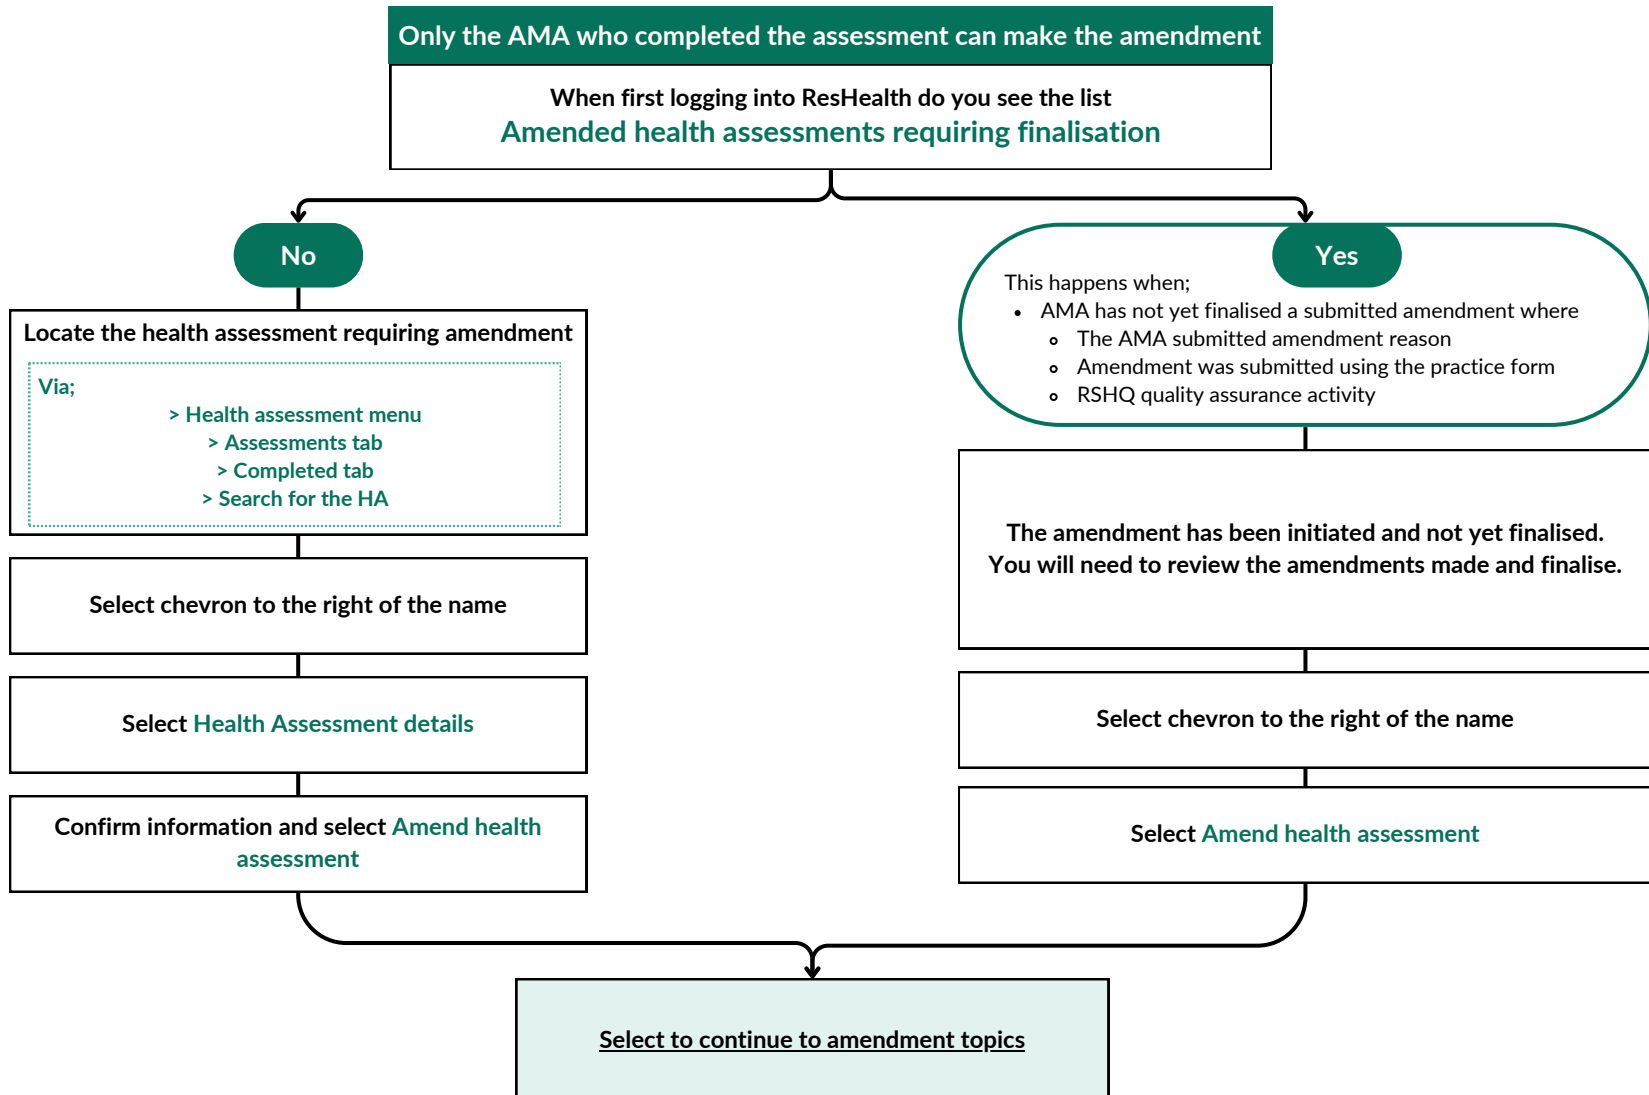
Only the AMA who completed the assessment can make the amendment

When first logging into ResHealth do you see the list
Amended health assessments requiring finalisation

No

Locate the health assessment requiring amendment

Via;
> Health assessment menu
> Assessments tab
> Completed tab
> Search for the HA

Select chevron to the right of the name

Select Health Assessment details

Confirm information and select Amend health assessment

Yes

This happens when;
- AMA has not yet finalised a submitted amendment where
  - The AMA submitted amendment reason
  - Amendment was submitted using the practice form
  - RSHQ quality assurance activity

The amendment has been initiated and not yet finalised.
You will need to review the amendments made and finalise.

Select chevron to the right of the name

Select Amend health assessment

Select to continue to amendment topics